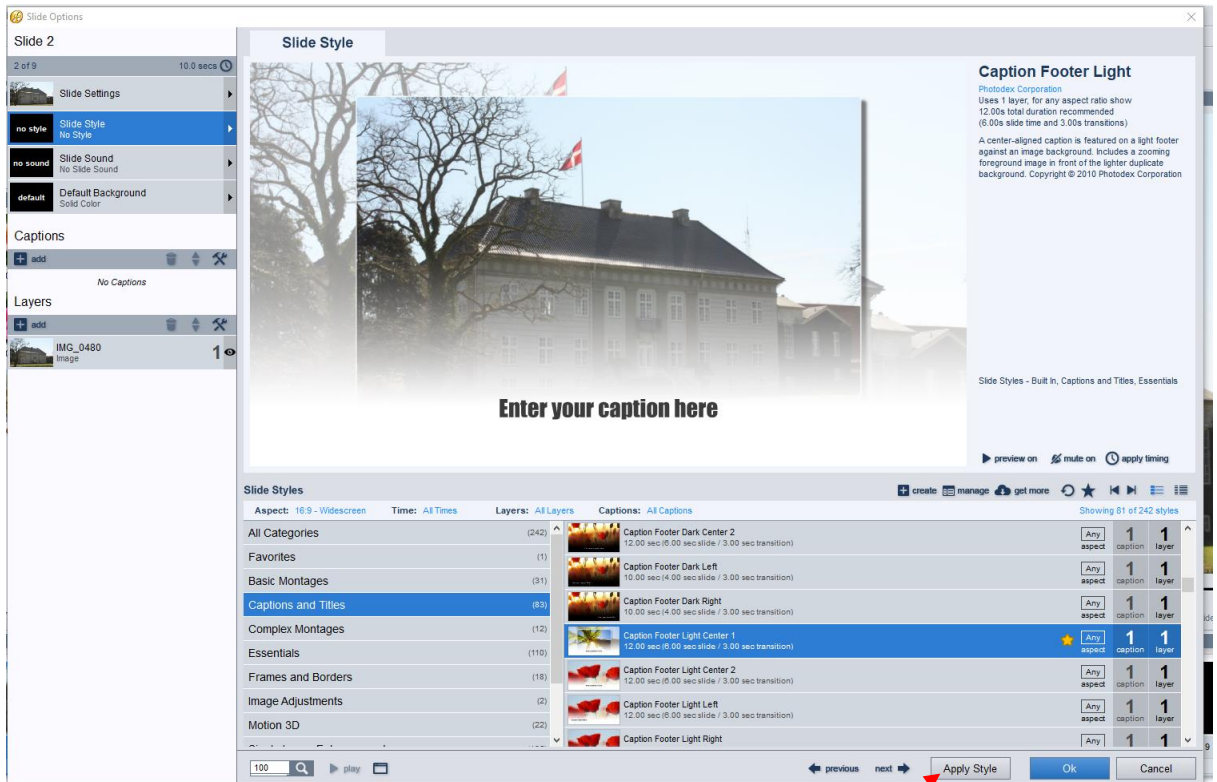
Slide Options

Slide 2
2 of 9 10.0 secs
Slide Settings
no style Slide Style No Style
no sound Slide Sound No Slide Sound
default Default Background Solid Color

Captions
add
No Captions

Layers
add
IMG_0480 Image 1

Slide Style

Enter your caption here

Caption Footer Light
Photodex Corporation
Uses 1 layer, for any aspect ratio show
12.00s total duration recommended
(6.00s slide time and 3.00s transitions)

A center-aligned caption is featured on a light footer against an image background. Includes a zooming foreground image in front of the lighter duplicate background. Copyright © 2010 Photodex Corporation

Slide Styles - Built In, Captions and Titles, Essentials

preview on mute on apply timing

Slide Styles
create manage get more

Aspect: 16:9 - Widescreen Time: All Times Layers: All Layers Captions: All Captions Showing 81 of 242 styles

| | |
|---|---|
| All Categories | (242) |
| Favorites | (1) |
| Basic Montages | (31) |
| Captions and Titles | (83) |
| Complex Montages | (12) |
| Essentials | (110) |
| Frames and Borders | (18) |
| Image Adjustments | (2) |
| Motion 3D | (22) |

| Style | Aspect | Caption | Layer |
|---|---|---|---|
| Caption Footer Dark Center 2 12.00 sec (6.00 sec slide / 3.00 sec transition) | Any aspect | 1 caption | 1 layer |
| Caption Footer Dark Left 10.00 sec (4.00 sec slide / 3.00 sec transition) | Any aspect | 1 caption | 1 layer |
| Caption Footer Dark Right 10.00 sec (4.00 sec slide / 3.00 sec transition) | Any aspect | 1 caption | 1 layer |
| Caption Footer Light Center 1 12.00 sec (6.00 sec slide / 3.00 sec transition) | Any aspect | 1 caption | 1 layer |
| Caption Footer Light Center 2 12.00 sec (6.00 sec slide / 3.00 sec transition) | Any aspect | 1 caption | 1 layer |
| Caption Footer Light Left 12.00 sec (6.00 sec slide / 3.00 sec transition) | Any aspect | 1 caption | 1 layer |
| Caption Footer Light Right | Any | 1 | 1 |

100 play previous next Apply Style Ok Cancel